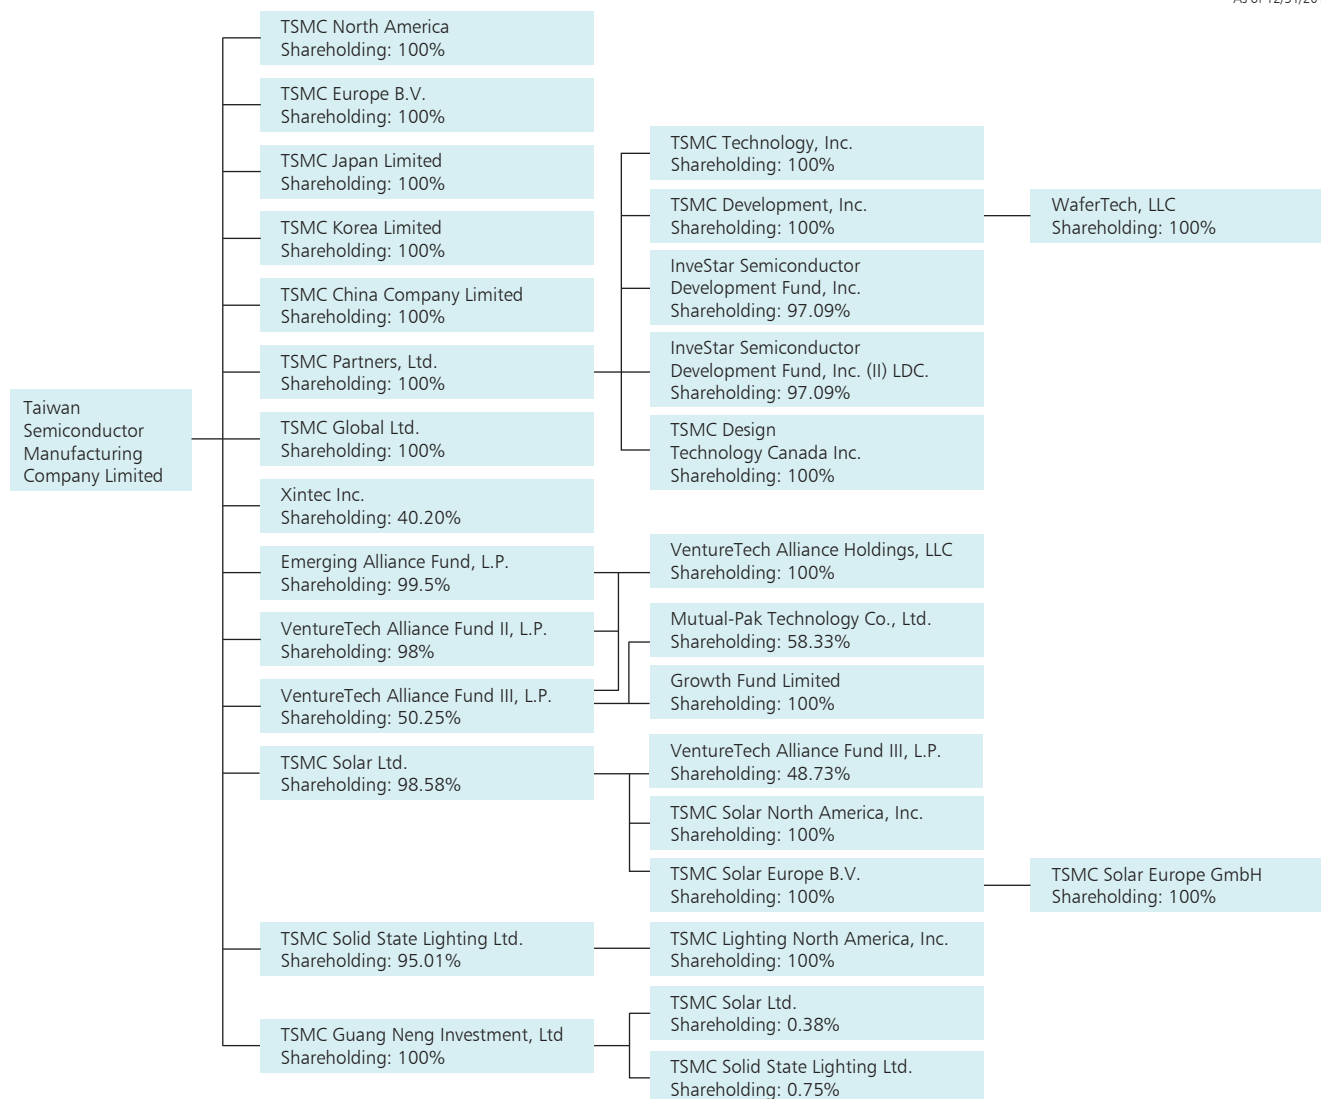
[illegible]

Taiwan Semiconductor Manufacturing Company Limited

TSMC North America
Shareholding: 100%

TSMC Europe B.V.
Shareholding: 100%

TSMC Japan Limited
Shareholding: 100%

TSMC Korea Limited
Shareholding: 100%

TSMC China Company Limited
Shareholding: 100%

TSMC Partners, Ltd.
Shareholding: 100%

TSMC Global Ltd.
Shareholding: 100%

Xintec Inc.
Shareholding: 40.20%

Emerging Alliance Fund, L.P.
Shareholding: 99.5%

VentureTech Alliance Fund II, L.P.
Shareholding: 98%

VentureTech Alliance Fund III, L.P.
Shareholding: 50.25%

TSMC Solar Ltd.
Shareholding: 98.58%

TSMC Solid State Lighting Ltd.
Shareholding: 95.01%

TSMC Guang Neng Investment, Ltd
Shareholding: 100%

TSMC Technology, Inc.
Shareholding: 100%

TSMC Development, Inc.
Shareholding: 100%

WaferTech, LLC
Shareholding: 100%

InveStar Semiconductor Development Fund, Inc.
Shareholding: 97.09%

InveStar Semiconductor Development Fund, Inc. (II) LDC.
Shareholding: 97.09%

TSMC Design Technology Canada Inc.
Shareholding: 100%

VentureTech Alliance Holdings, LLC
Shareholding: 100%

Mutual-Pak Technology Co., Ltd.
Shareholding: 58.33%

Growth Fund Limited
Shareholding: 100%

VentureTech Alliance Fund III, L.P.
Shareholding: 48.73%

TSMC Solar North America, Inc.
Shareholding: 100%

TSMC Solar Europe B.V.
Shareholding: 100%

TSMC Solar Europe GmbH
Shareholding: 100%

TSMC Lighting North America, Inc.
Shareholding: 100%

TSMC Solar Ltd.
Shareholding: 0.38%

TSMC Solid State Lighting Ltd.
Shareholding: 0.75%